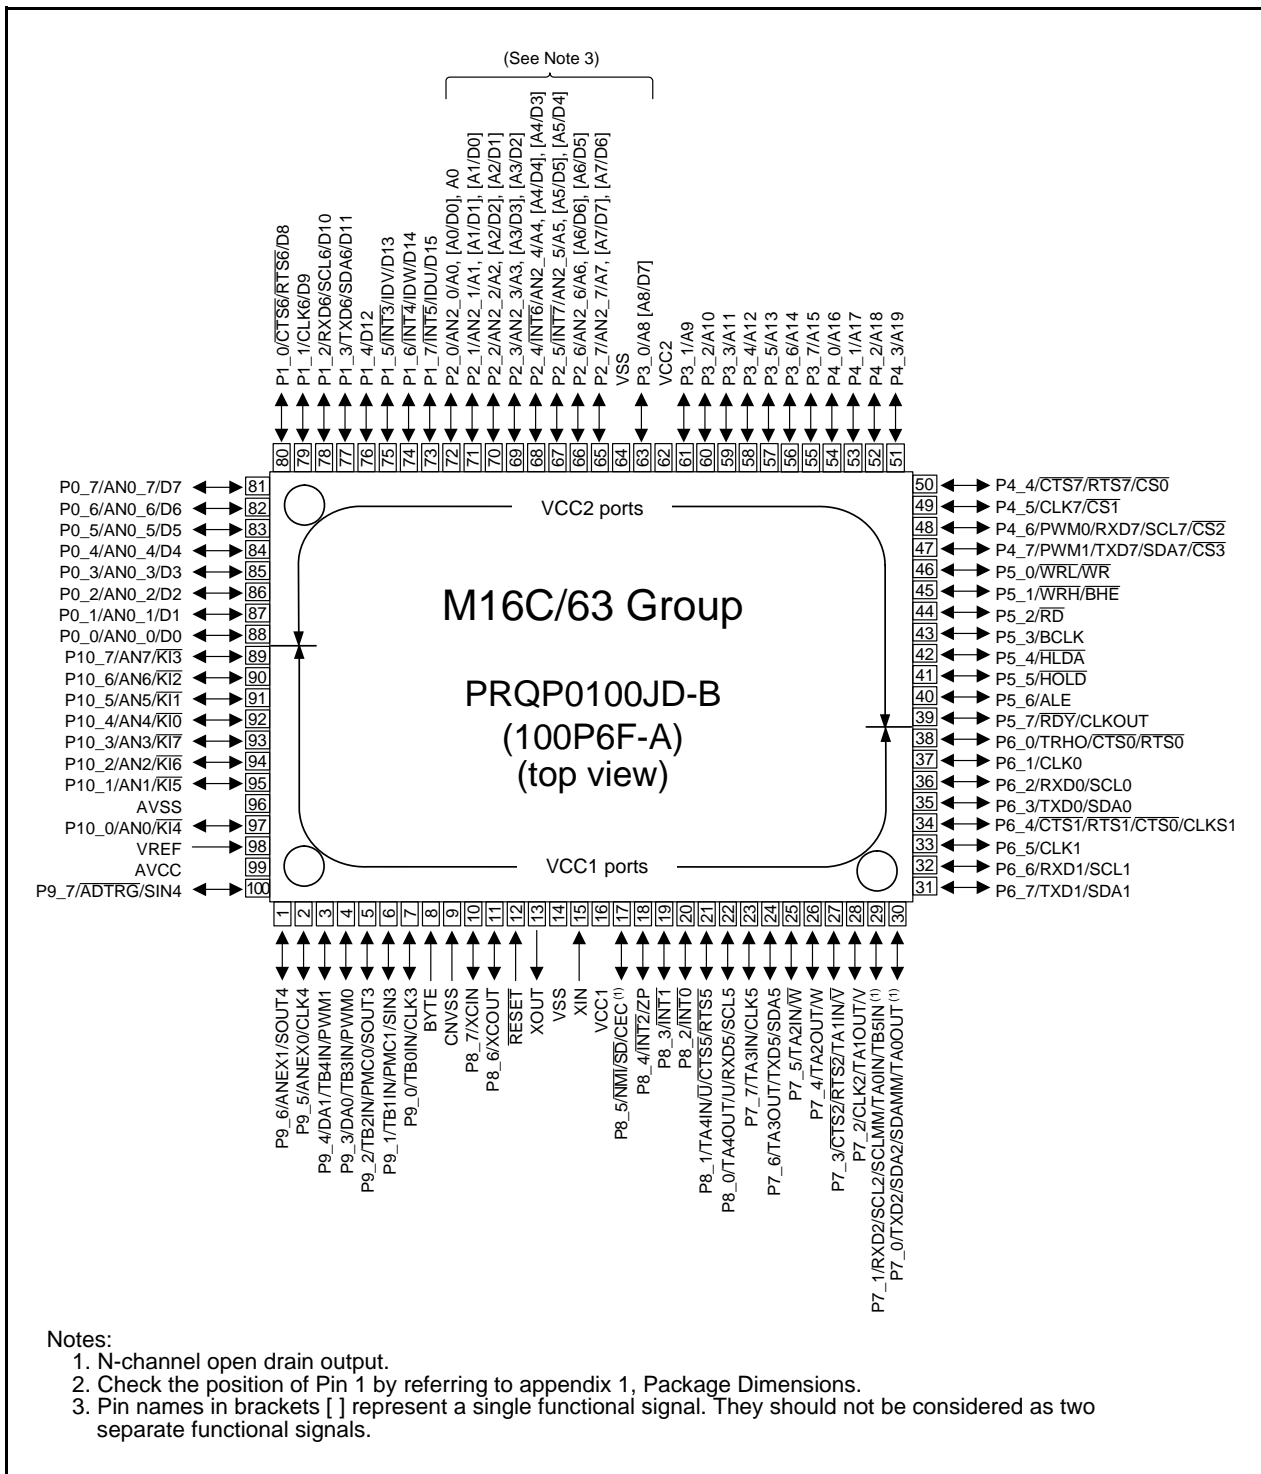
(See Note 3)

P1_0/$\overline{CTS6}$/$\overline{RTS6}$/D8
P1_1/CLK6/D9
P1_2/RXD6/SCL6/D10
P1_3/TXD6/SDA6/D11
P1_4/D12
P1_5/$\overline{INT3}$/IDV/D13
P1_6/$\overline{INT4}$/IDW/D14
P1_7/$\overline{INT5}$/IDU/D15
P2_0/AN2_0/A0, [A0/D0], A0
P2_1/AN2_1/A1, [A1/D1], [A1/D0]
P2_2/AN2_2/A2, [A2/D2], [A2/D1]
P2_3/AN2_3/A3, [A3/D3], [A3/D2]
P2_4/$\overline{INT6}$/AN2_4/A4, [A4/D4], [A4/D3]
P2_5/$\overline{INT7}$/AN2_5/A5, [A5/D5], [A5/D4]
P2_6/AN2_6/A6, [A6/D6], [A6/D5]
P2_7/AN2_7/A7, [A7/D7], [A7/D6]
VSS
P3_0/A8 [A8/D7]
VCC2
P3_1/A9
P3_2/A10
P3_3/A11
P3_4/A12
P3_5/A13
P3_6/A14
P3_7/A15
P4_0/A16
P4_1/A17
P4_2/A18
P4_3/A19

80 79 78 77 76 75 74 73 72 71 70 69 68 67 66 65 64 63 62 61 60 59 58 57 56 55 54 53 52 51

P0_7/AN0_7/D7 81
P0_6/AN0_6/D6 82
P0_5/AN0_5/D5 83
P0_4/AN0_4/D4 84
P0_3/AN0_3/D3 85
P0_2/AN0_2/D2 86
P0_1/AN0_1/D1 87
P0_0/AN0_0/D0 88
P10_7/AN7/$\overline{KI3}$ 89
P10_6/AN6/$\overline{KI2}$ 90
P10_5/AN5/$\overline{KI1}$ 91
P10_4/AN4/$\overline{KI0}$ 92
P10_3/AN3/$\overline{KI7}$ 93
P10_2/AN2/$\overline{KI6}$ 94
P10_1/AN1/$\overline{KI5}$ 95
AVSS 96
P10_0/AN0/$\overline{KI4}$ 97
VREF 98
AVCC 99
P9_7/$\overline{ADTRG}$/SIN4 100

VCC2 ports

M16C/63 Group

PRQP0100JD-B
(100P6F-A)
(top view)

VCC1 ports

50 P4_4/$\overline{CTS7}$/$\overline{RTS7}$/$\overline{CS0}$
49 P4_5/CLK7/$\overline{CS1}$
48 P4_6/PWM0/RXD7/SCL7/$\overline{CS2}$
47 P4_7/PWM1/TXD7/SDA7/$\overline{CS3}$
46 P5_0/$\overline{WRL}$/$\overline{WR}$
45 P5_1/$\overline{WRH}$/$\overline{BHE}$
44 P5_2/$\overline{RD}$
43 P5_3/BCLK
42 P5_4/$\overline{HLDA}$
41 P5_5/$\overline{HOLD}$
40 P5_6/ALE
39 P5_7/$\overline{RDY}$/CLKOUT
38 P6_0/TRHO/$\overline{CTS0}$/$\overline{RTS0}$
37 P6_1/CLK0
36 P6_2/RXD0/SCL0
35 P6_3/TXD0/SDA0
34 P6_4/$\overline{CTS1}$/$\overline{RTS1}$/$\overline{CTS0}$/CLKS1
33 P6_5/CLK1
32 P6_6/RXD1/SCL1
31 P6_7/TXD1/SDA1

1 2 3 4 5 6 7 8 9 10 11 12 13 14 15 16 17 18 19 20 21 22 23 24 25 26 27 28 29 30

P9_6/ANEX1/SOUT4
P9_5/ANEX0/CLK4
P9_4/DA1/TB4IN/PWM1
P9_3/DA0/TB3IN/PWM0
P9_2/TB2IN/PMC0/SOUT3
P9_1/TB1IN/PMC1/SIN3
P9_0/TB0IN/CLK3
BYTE
CNVSS
P8_7/XCIN
P8_6/XCOUT
$\overline{RESET}$
XOUT
VSS
XIN
VCC1
P8_5/$\overline{NMI}$/$\overline{SD}$/CEC$^{(1)}$
P8_4/$\overline{INT2}$/ZP
P8_3/$\overline{INT1}$
P8_2/$\overline{INT0}$
P8_1/TA4IN/$\overline{U}$/$\overline{CTS5}$/$\overline{RTS5}$
P8_0/TA4OUT/U/RXD5/SCL5
P7_7/TA3IN/CLK5
P7_6/TA3OUT/TXD5/SDA5
P7_5/TA2IN/$\overline{W}$
P7_4/TA2OUT/W
P7_3/$\overline{CTS2}$/$\overline{RTS2}$/TA1IN/$\overline{V}$
P7_2/CLK2/TA1OUT/V
P7_1/RXD2/SCL2/SCLMM/TA0IN/TB5IN$^{(1)}$
P7_0/TXD2/SDA2/SDAMM/TA0OUT$^{(1)}$

Notes:
1. N-channel open drain output.
2. Check the position of Pin 1 by referring to appendix 1, Package Dimensions.
3. Pin names in brackets [ ] represent a single functional signal. They should not be considered as two separate functional signals.